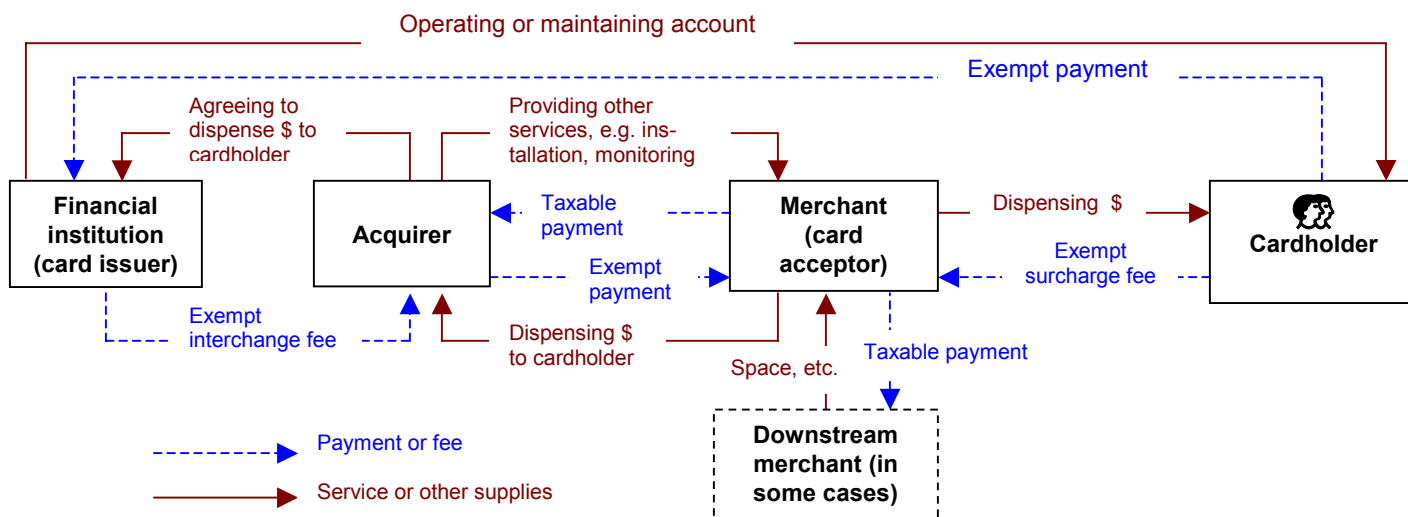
Operating or maintaining account

Exempt payment

Agreeing to dispense $ to cardholder

Providing other services, e.g. installation, monitoring

Financial institution (card issuer)

Acquirer

Taxable payment

Merchant (card acceptor)

Dispensing $

Cardholder

Exempt payment

Exempt surcharge fee

Exempt interchange fee

Dispensing $ to cardholder

Space, etc.

Taxable payment

Downstream merchant (in some cases)

Payment or fee

Service or other supplies